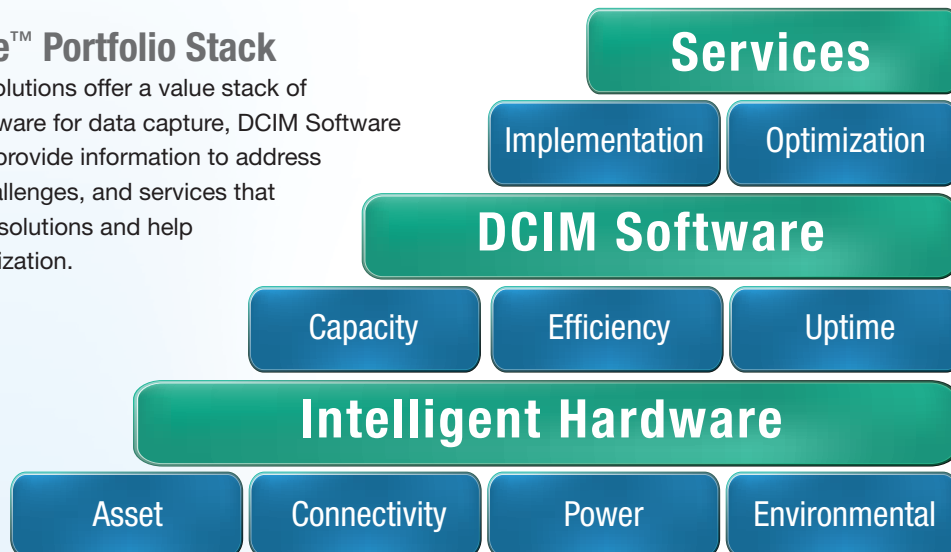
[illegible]e™ Portfolio Stack

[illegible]olutions offer a value stack of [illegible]ware for data capture, DCIM Software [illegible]provide information to address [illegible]allenges, and services that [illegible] solutions and help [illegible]ization.

Services

Implementation

Optimization

DCIM Software

Capacity

Efficiency

Uptime

Intelligent Hardware

Asset

Connectivity

Power

Environmental